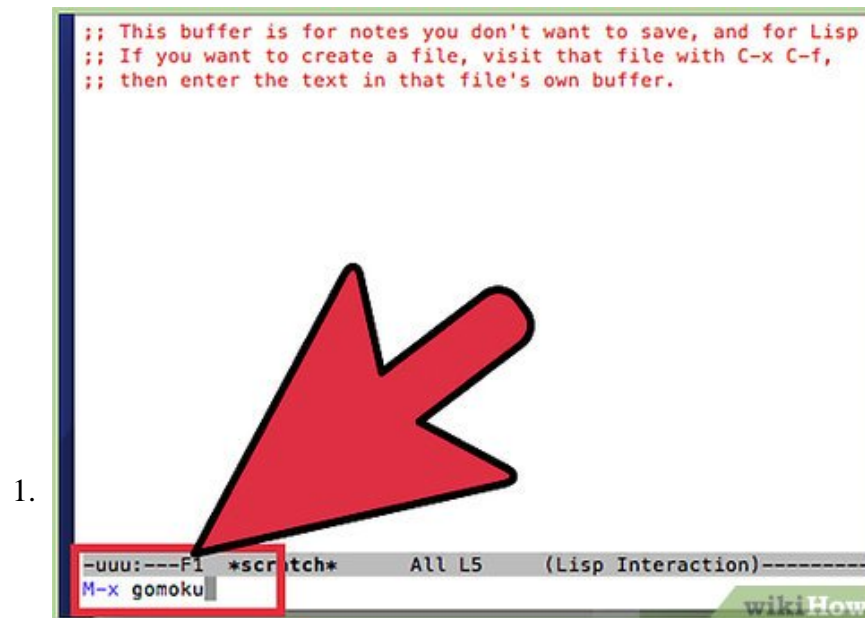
;; This buffer is for notes you don't want to save, and for Lisp
;; If you want to create a file, visit that file with C-x C-f,
;; then enter the text in that file's own buffer.

1.

-uuu:---F1 *scr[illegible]tch* All L5 (Lisp Interaction)---------
M-x gomoku

wikiHow